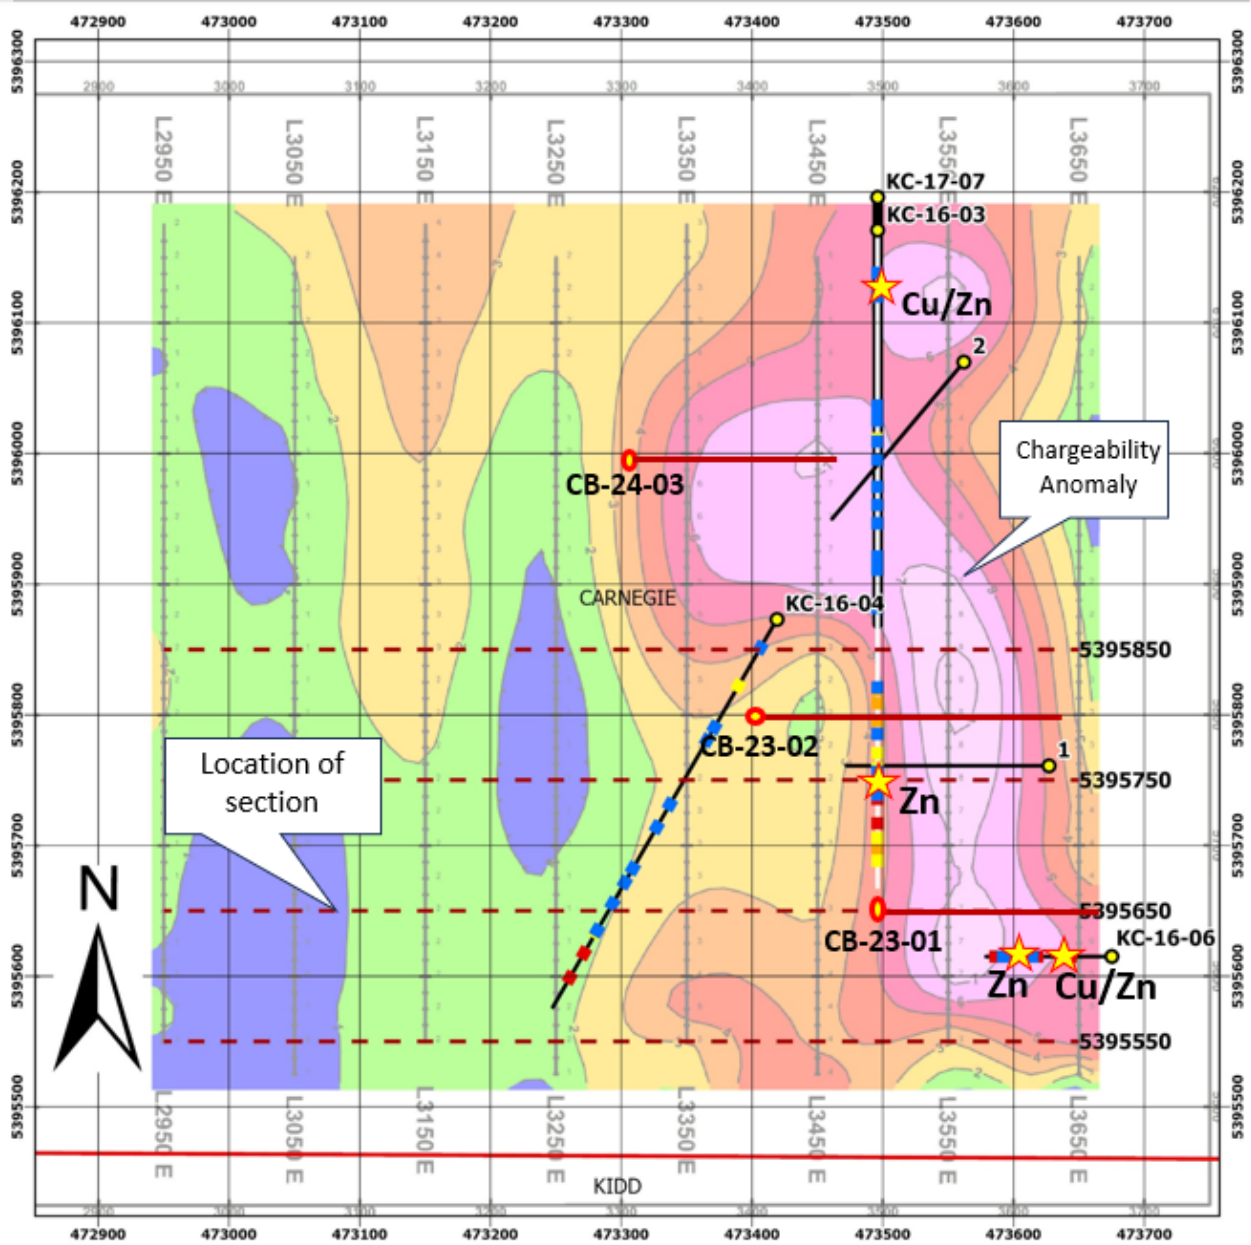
472900 473000 473100 473200 473300 473400 473500 473600 473700

5396300 5396200 5396100 5396000 5395900 5395800 5395700 5395600 5395500

2900 3000 3100 3200 3300 3400 3500 3600 3700

L2950 E L3050 E L3150 E L3250 E L3350 E L3450 E L3550 E L3650 E

KC-17-07
KC-16-03
Cu/Zn
2
Chargeability Anomaly
CB-24-03
CARNEGIE
KC-16-04
5395850
CB-23-02
1
5395750
Zn
Location of section
N
5395650
CB-23-01
KC-16-06
Zn
Cu/Zn
5395550

L2950 E L3050 E L3150 E L3250 E L3350 E L3450 E L3550 E L3650 E

KIDD

2900 3000 3100 3200 3300 3400 3500 3600 3700

472900 473000 473100 473200 473300 473400 473500 473600 473700